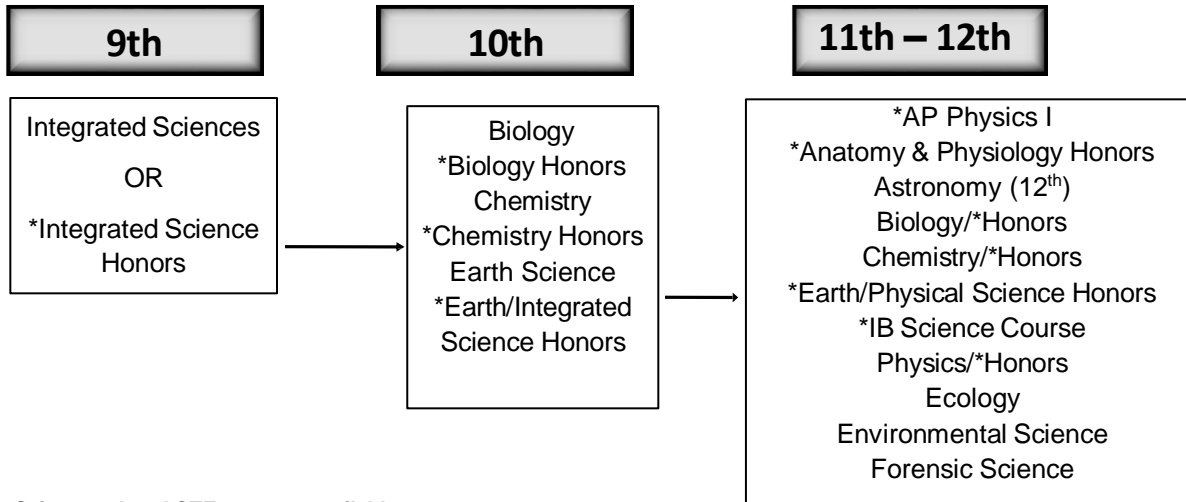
9th

10th

11th – 12th

Integrated Sciences

OR

*Integrated Science Honors

Biology
*Biology Honors
Chemistry
*Chemistry Honors
Earth Science
*Earth/Integrated Science Honors

*AP Physics I
*Anatomy & Physiology Honors
Astronomy (12$^{th}$)
Biology/*Honors
Chemistry/*Honors
*Earth/Physical Science Honors
*IB Science Course
Physics/*Honors
Ecology
Environmental Science
Forensic Science